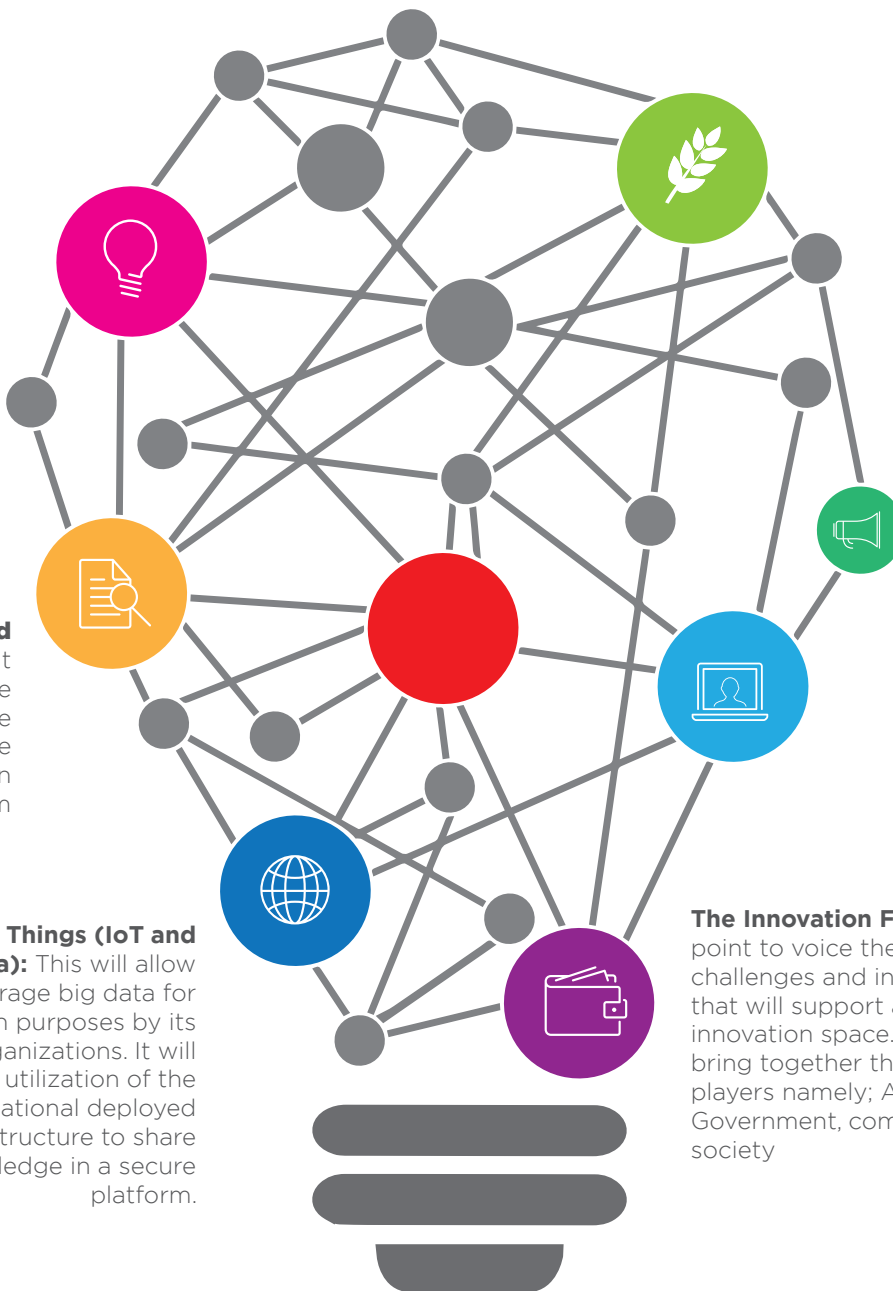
d
t
e
e
e
n
n

Things (IoT and a): This will allow rage big data for n purposes by its ganizations. It will utilization of the ational deployed tructure to share ledge in a secure platform.

The Innovation F point to voice the challenges and in that will support a innovation space. bring together th players namely; A Government, com society